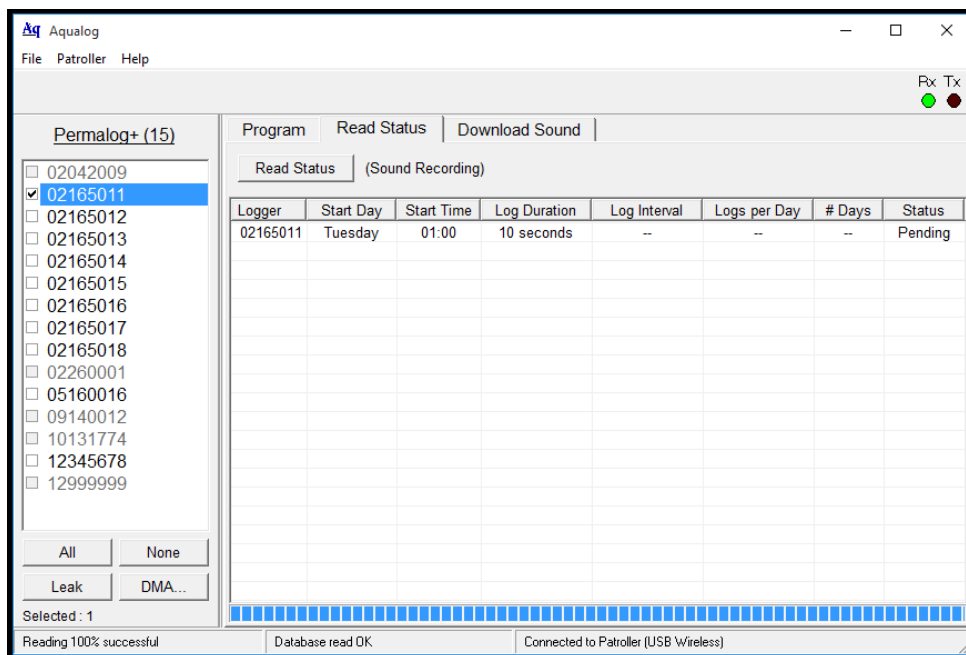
Aq Aqualog

File Patroller Help

Rx Tx

Permalog+ (15)

02042009
02165011
02165012
02165013
02165014
02165015
02165016
02165017
02165018
02260001
05160016
09140012
10131774
12345678
12999999

All None
Leak DMA...

Selected : 1

Program | Read Status | Download Sound

Read Status (Sound Recording)

| Logger | Start Day | Start Time | Log Duration | Log Interval | Logs per Day | # Days | Status |
|---|---|---|---|---|---|---|---|
| 02165011 | Tuesday | 01:00 | 10 seconds | -- | -- | -- | Pending |

Reading 100% successful | Database read OK | Connected to Patroller (USB Wireless)